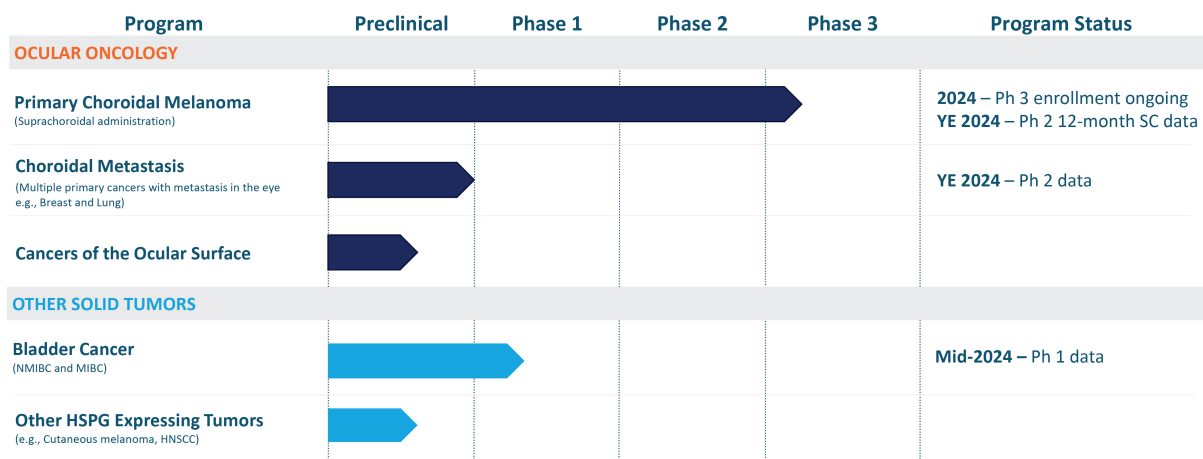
| Program | Preclinical | Phase 1 | Phase 2 | Phase 3 | Program Status |
|---|---|---|---|---|---|
| OCULAR ONCOLOGY | | | | | |
| Primary Choroidal Melanoma (Suprachoroidal administration) | | | | | 2024 – Ph 3 enrollment ongoing YE 2024 – Ph 2 12-month SC data |
| Choroidal Metastasis (Multiple primary cancers with metastasis in the eye e.g., Breast and Lung) | | | | | YE 2024 – Ph 2 data |
| Cancers of the Ocular Surface | | | | | |
| OTHER SOLID TUMORS | | | | | |
| Bladder Cancer (NMIBC and MIBC) | | | | | Mid-2024 – Ph 1 data |
| Other HSPG Expressing Tumors (e.g., Cutaneous melanoma, HNSCC) | | | | | |